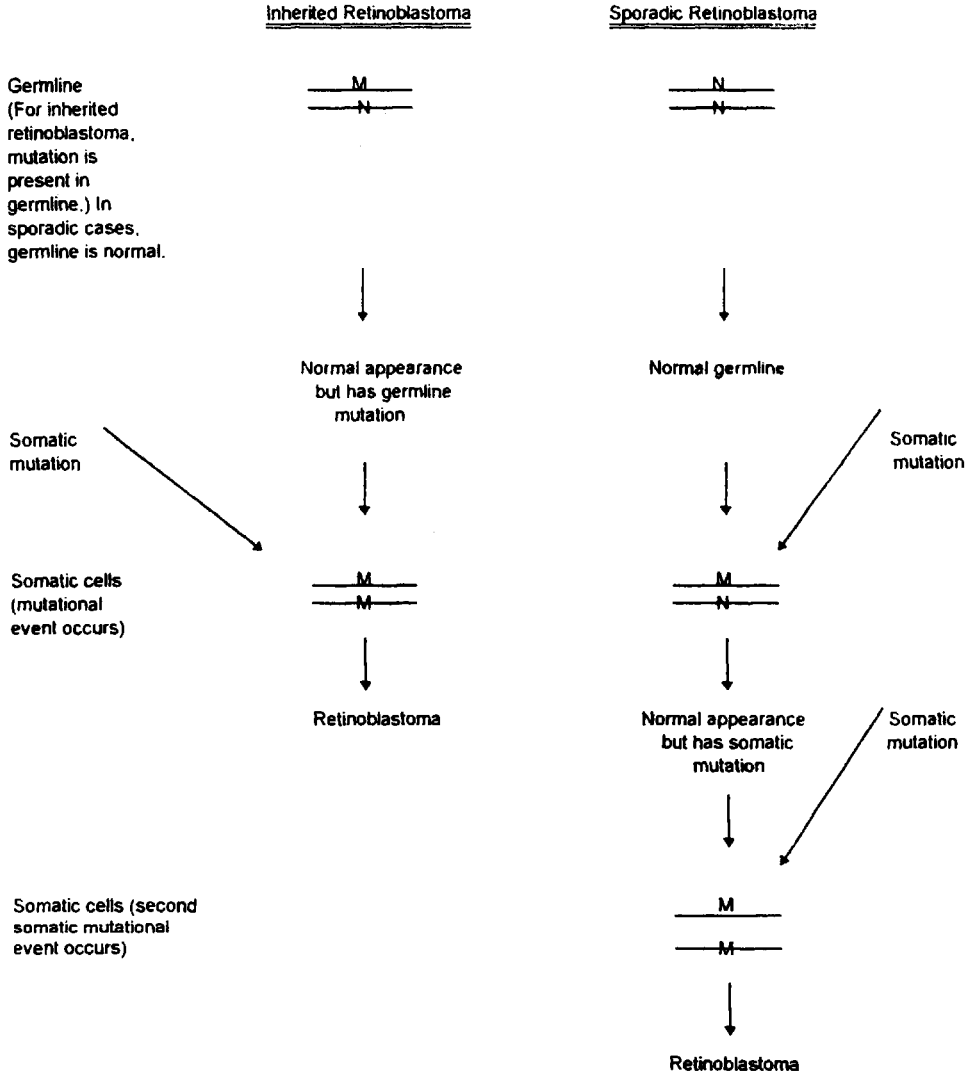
Inherited Retinoblastoma

Sporadic Retinoblastoma

Germline (For inherited retinoblastoma, mutation is present in germline.) In sporadic cases, germline is normal.

M
N

N
N

Normal appearance but has germline mutation

Normal germline

Somatic mutation

Somatic mutation

Somatic cells (mutational event occurs)

M
M

M
N

Retinoblastoma

Normal appearance but has somatic mutation

Somatic mutation

Somatic cells (second somatic mutational event occurs)

M
M

Retinoblastoma